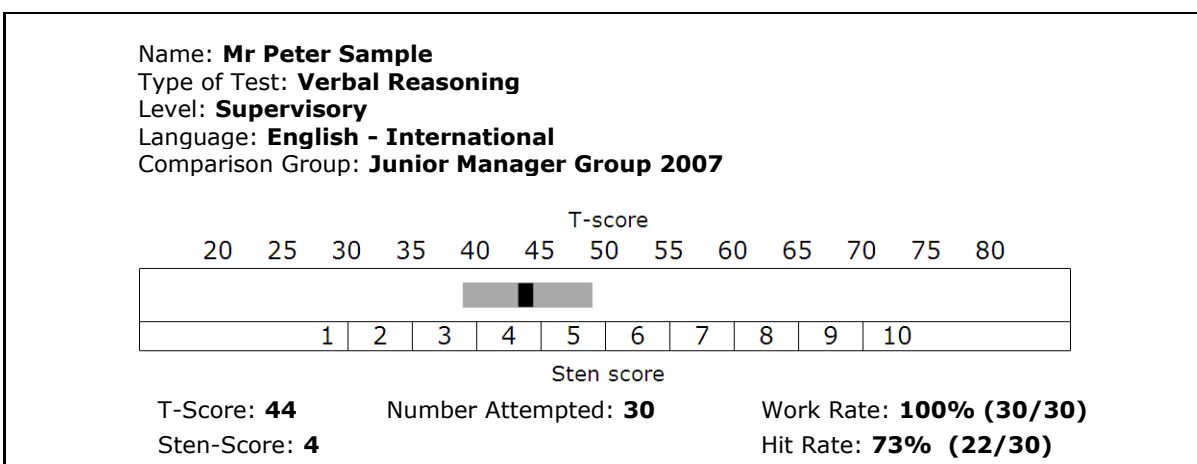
Name: **Mr Peter Sample**
Type of Test: **Verbal Reasoning**
Level: **Supervisory**
Language: **English - International**
Comparison Group: **Junior Manager Group 2007**

T-score

20 25 30 35 40 45 50 55 60 65 70 75 80

| 1 | 2 | 3 | 4 | 5 | 6 | 7 | 8 | 9 | 10 |
|---|---|---|---|---|---|---|---|---|---|

Sten score

T-Score: **44**
Number Attempted: **30**
Work Rate: **100% (30/30)**
Sten-Score: **4**
Hit Rate: **73% (22/30)**